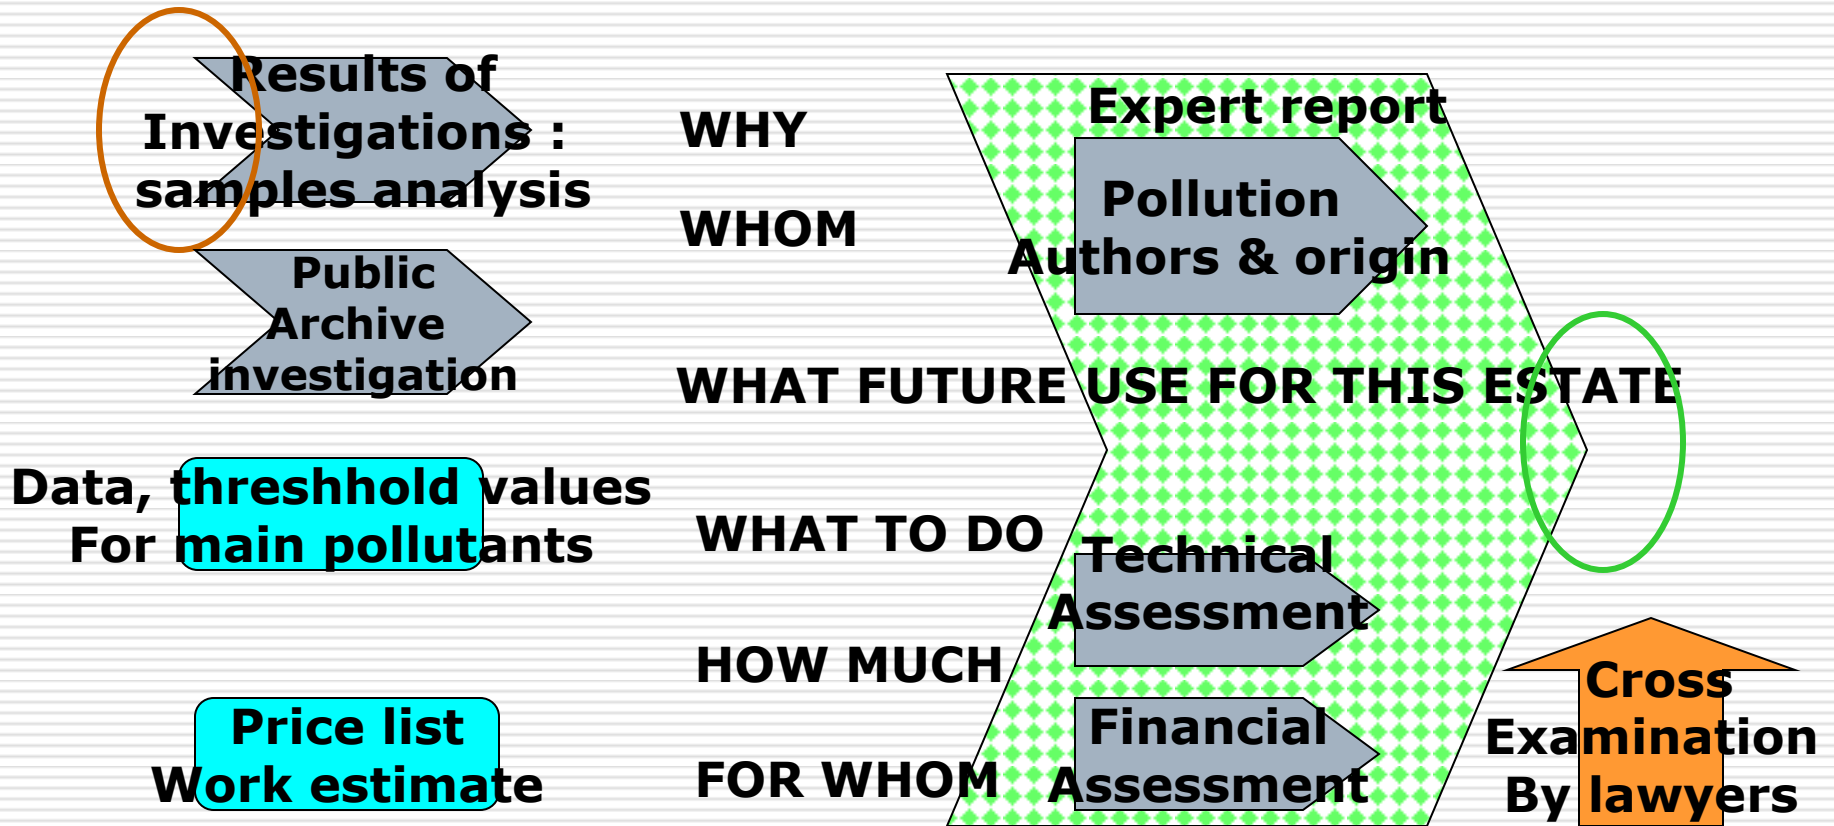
Results of Investigations : samples analysis

Public Archive investigation

Data, threshhold values For main pollutants

Price list Work estimate

WHY

WHOM

WHAT FUTURE USE FOR THIS ESTATE

WHAT TO DO

HOW MUCH

FOR WHOM

Expert report

Pollution Authors & origin

Technical Assessment

Financial Assessment

Cross Examination By lawyers